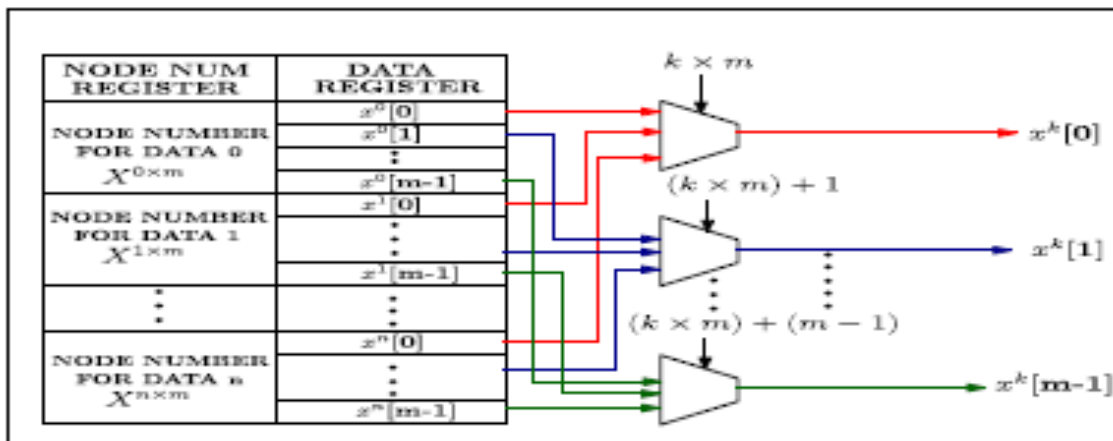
| NODE NUM REGISTER | DATA REGISTER |
|---|---|
| NODE NUMBER FOR DATA 0 $X^{0\times m}$ | $x^0[\mathbf{0}]$ |
| | $x^0[\mathbf{1}]$ |
| | ⋮ |
| | $x^0[\mathbf{m-1}]$ |
| NODE NUMBER FOR DATA 1 $X^{1\times m}$ | $x^1[\mathbf{0}]$ |
| | ⋮ |
| | $x^1[\mathbf{m-1}]$ |
| ⋮ | ⋮ |
| NODE NUMBER FOR DATA n $X^{n\times m}$ | $x^n[\mathbf{0}]$ |
| | ⋮ |
| | $x^n[\mathbf{m-1}]$ |

$k \times m$

$x^k[\mathbf{0}]$

$(k \times m) + 1$

$x^k[\mathbf{1}]$

$(k \times m) + (m-1)$

$x^k[\mathbf{m-1}]$